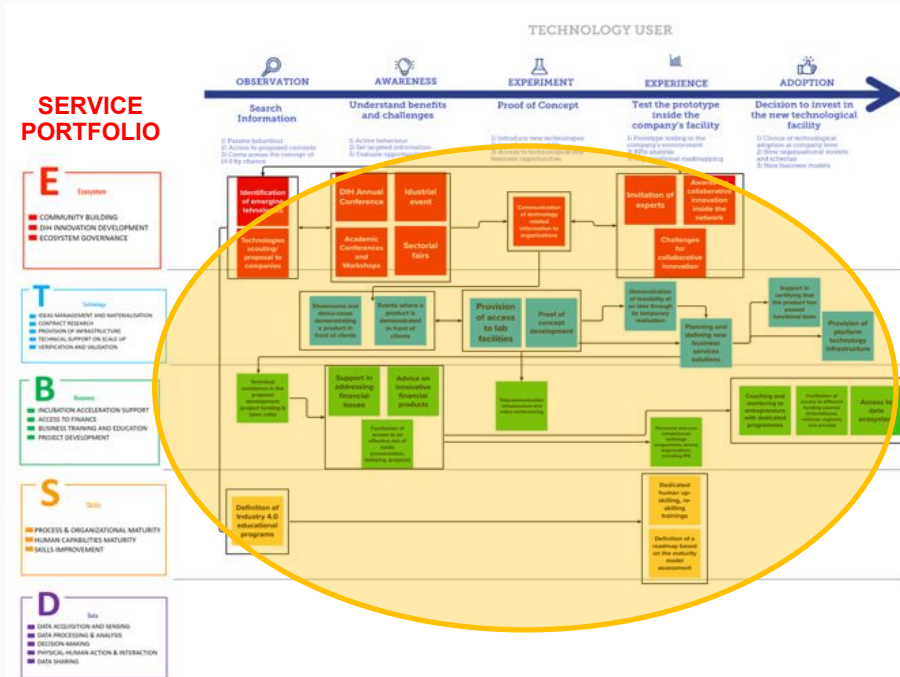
SERVICE PORTFOLIO

TECHNOLOGY USER

OBSERVATION
Search Information
1) Passive behaviour
2) Access to proposed contents
3) Come across the concept of I 4.0 by chance

AWARENESS
Understand benefits and challenges
1) Active behaviour
2) Set targeted information
3) Evaluate opportunities

EXPERIMENT
Proof of Concept
1) Introduce new technologies
2) Access to technological the business opportunities

EXPERIENCE
Test the prototype inside the company's facility
1) Prototype testing in the company's environment
2) KPIs analysis
3) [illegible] technological roadmapping

ADOPTION
Decision to invest in the new technological facility
1) Choice of technological adoption at company level
2) New organizational models and schemes
3) New business models

E Ecosystem
COMMUNITY BUILDING
DIH INNOVATION DEVELOPMENT
ECOSYSTEM GOVERNANCE

T Technology
IDEAS MANAGEMENT AND MATERIALISATION
CONTRACT RESEARCH
PROVISION OF INFRASTRUCTURE
TECHNICAL SUPPORT ON SCALE UP
VERIFICATION AND VALIDATION

B Business
INCUBATION ACCELERATION SUPPORT
ACCESS TO FINANCE
BUSINESS TRAINING AND EDUCATION
PROJECT DEVELOPMENT

S Skills
PROCESS & ORGANIZATIONAL MATURITY
HUMAN CAPABILITIES MATURITY
SKILLS IMPROVEMENT

D Data
DATA ACQUISITION AND SENSING
DATA PROCESSING & ANALYSIS
DECISION-MAKING
PHYSICAL-HUMAN ACTION & INTERACTION
DATA SHARING

Identification of emerging technologies

Technologies 'scouting' proposal to companies

DIH Annual Conference

Industrial event

Academic Conferences and Workshops

Sectorial fairs

Communication of technology related information to organizations

Invitation of experts

Awards for collaborative innovation inside the network

Challenges for collaborative innovation

Showrooms and demo cases demonstrating a product in front of clients

Events where a product is demonstrated in front of clients

Provision of access to lab facilities

Proof of concept development

Demonstration of feasibility of an idea through its temporary realization

Planning and defining new business services solutions

Support in certifying that the product has passed functional tests

Provision of plarform technology infrastructure

Technical assistance in the proposal development (project funding & open calls)

Support in addressing financial issues

Advice on innovative financial products

Facilitation of access to an effective mix of funds (crowdfunding, lobbying, projects)

Telecommunication infrastructures and video conferencing

Personnel and civic competences exchange programmes among organizations (including PA)

Coaching and mentoring to entrepreneurs with dedicated programmes

Facilitation of access to different funding sources (International, national, regional, and private)

Access to data ecosystem

Definition of Industry 4.0 educational programs

Dedicated human up-skilling, re-skilling trainings

Definition of a roadmap based on the maturity model assessment